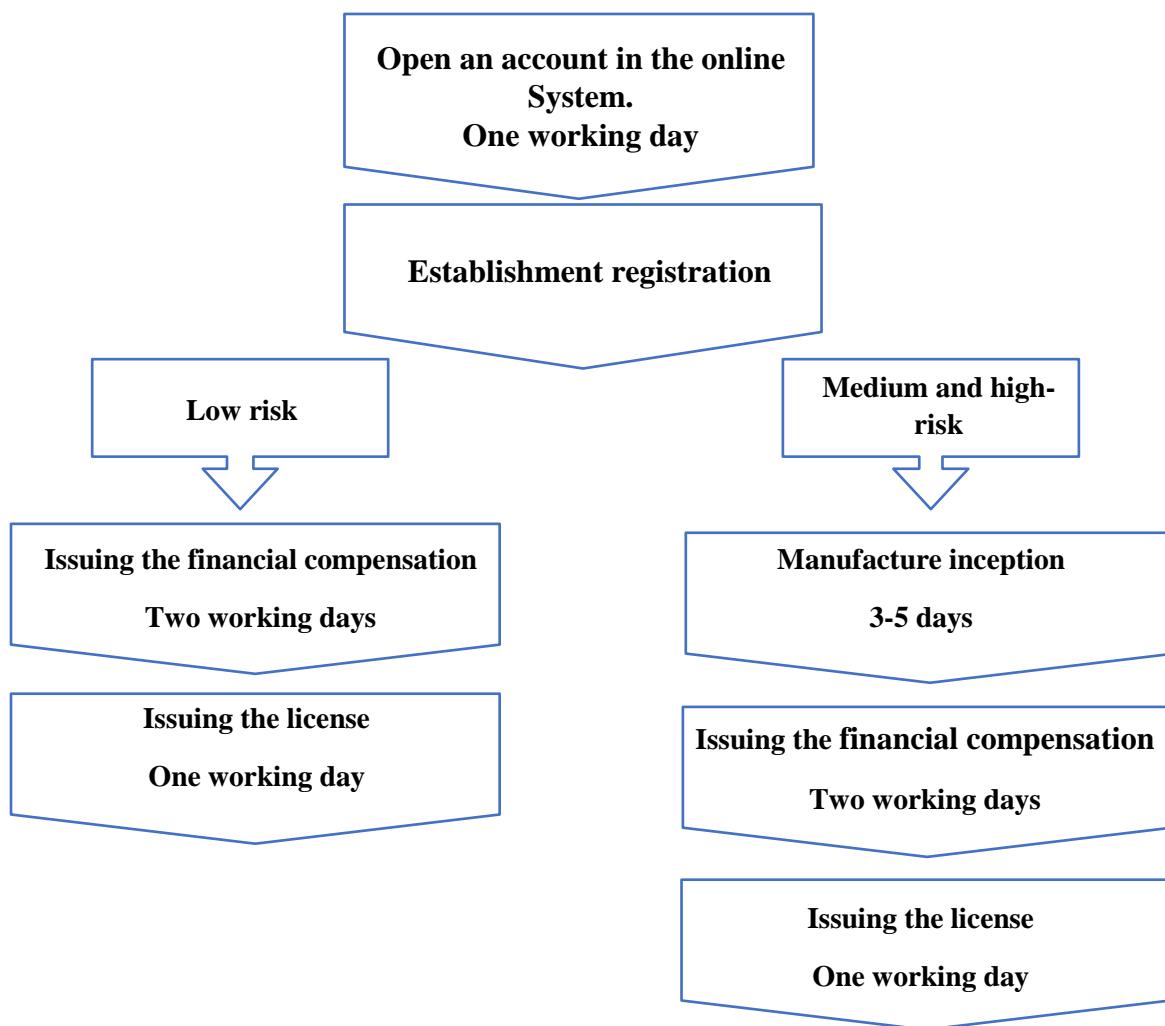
Open an account in the online System.
One working day

Establishment registration

Low risk

Issuing the financial compensation

Two working days

Issuing the license

One working day

Medium and high-risk

Manufacture inception

3-5 days

Issuing the financial compensation

Two working days

Issuing the license

One working day